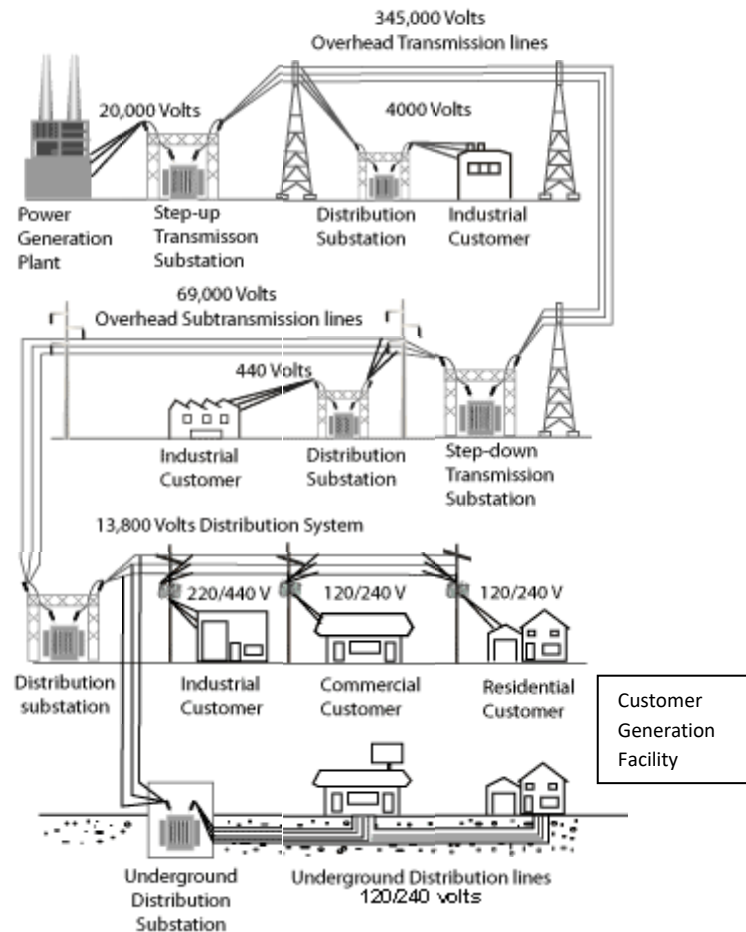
345,000 Volts
Overhead Transmission lines

20,000 Volts

4000 Volts

Power Generation Plant

Step-up Transmisson Substation

Distribution Substation

Industrial Customer

69,000 Volts
Overhead Subtransmission lines

440 Volts

Industrial Customer

Distribution Substation

Step-down Transmission Substation

13,800 Volts Distribution System

220/440 V

120/240 V

120/240 V

Distribution substation

Industrial Customer

Commercial Customer

Residential Customer

Customer Generation Facility

Underground Distribution Substation

Underground Distribution lines
120/240 volts